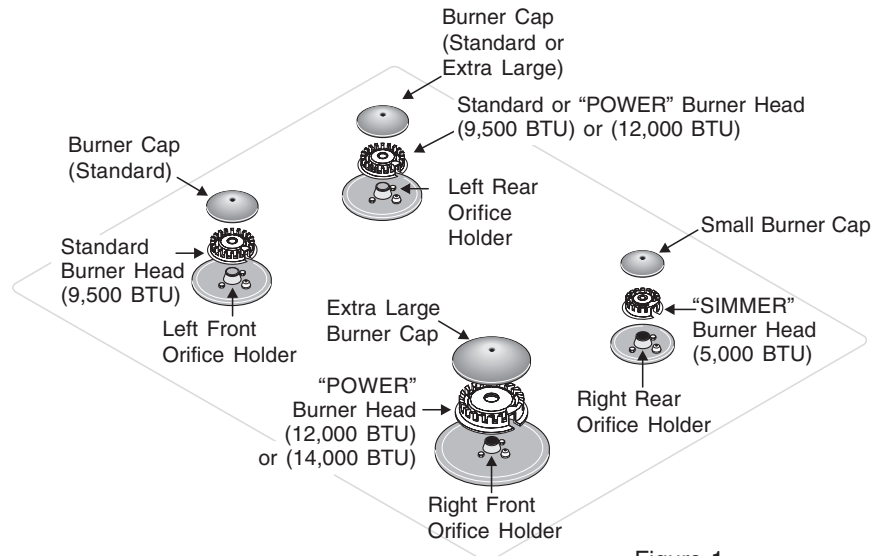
Burner Cap (Standard or Extra Large)

Standard or "POWER" Burner Head (9,500 BTU) or (12,000 BTU)

Burner Cap (Standard)

Left Rear Orifice Holder

Small Burner Cap

Standard Burner Head (9,500 BTU)

Left Front Orifice Holder

Extra Large Burner Cap

"SIMMER" Burner Head (5,000 BTU)

"POWER" Burner Head (12,000 BTU) or (14,000 BTU)

Right Rear Orifice Holder

Right Front Orifice Holder

Figure 1